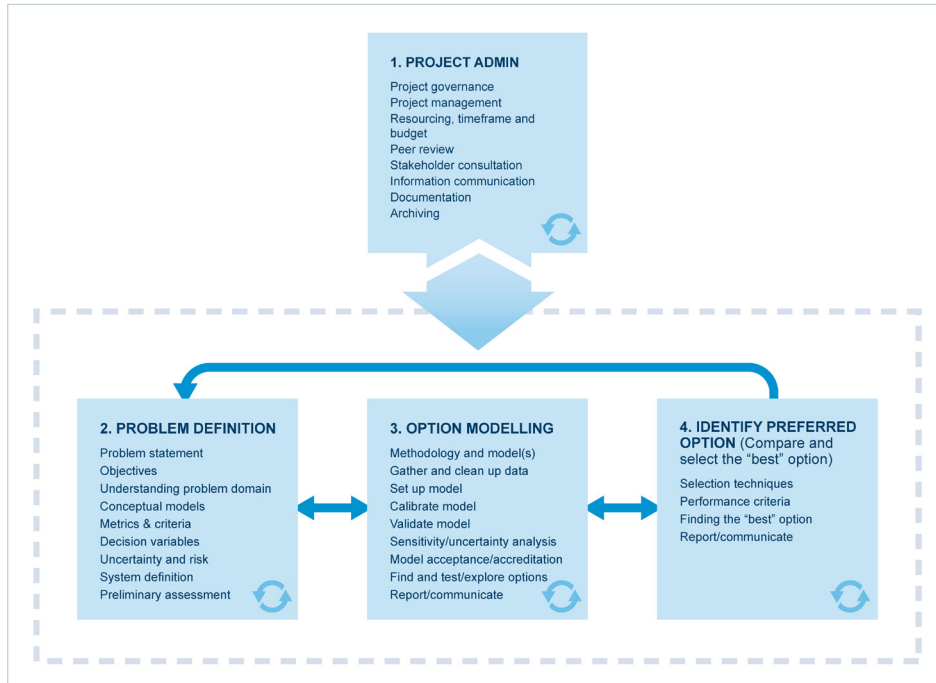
1. PROJECT ADMIN

Project governance
Project management
Resourcing, timeframe and budget
Peer review
Stakeholder consultation
Information communication
Documentation
Archiving

2. PROBLEM DEFINITION

Problem statement
Objectives
Understanding problem domain
Conceptual models
Metrics & criteria
Decision variables
Uncertainty and risk
System definition
Preliminary assessment

3. OPTION MODELLING

Methodology and model(s)
Gather and clean up data
Set up model
Calibrate model
Validate model
Sensitivity/uncertainty analysis
Model acceptance/accreditation
Find and test/explore options
Report/communicate

4. IDENTIFY PREFERRED OPTION (Compare and select the "best" option)

Selection techniques
Performance criteria
Finding the "best" option
Report/communicate